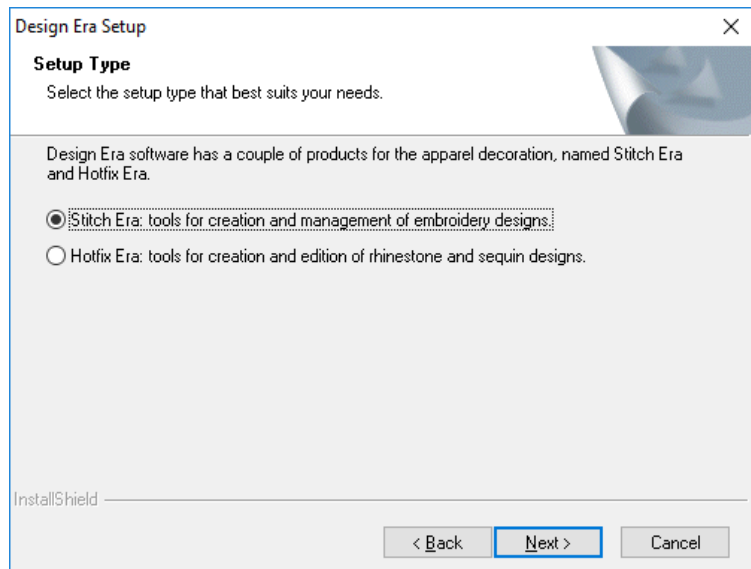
Design Era Setup

Setup Type

Select the setup type that best suits your needs.

Design Era software has a couple of products for the apparel decoration, named Stitch Era and Hotfix Era.

Stitch Era: tools for creation and management of embroidery designs.

Hotfix Era: tools for creation and edition of rhinestone and sequin designs.

InstallShield

< Back

Next >

Cancel